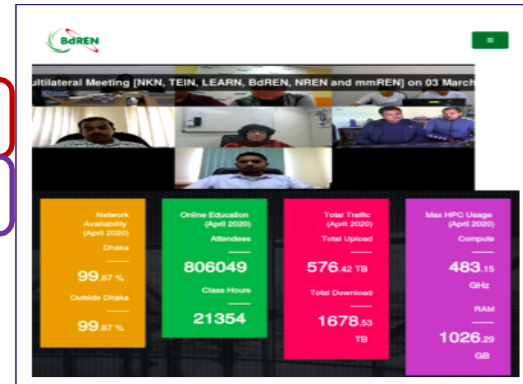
BdREN

≡

ultilateral Meeting [NKN, TEIN, LEARN, BdREN, NREN and mmREN] on 03 March

Network Availability (April 2020)

Dhaka

99.87 %

Outside Dhaka

99.87 %

Online Education (April 2020)

Attendees

806049

Class Hours

21354

Total Traffic (April 2020)

Total Upload

576.42 TB

Total Download

1678.53 TB

Max HPC Usage (April 2020)

Compute

483.15 GHz

RAM

1026.29 GB